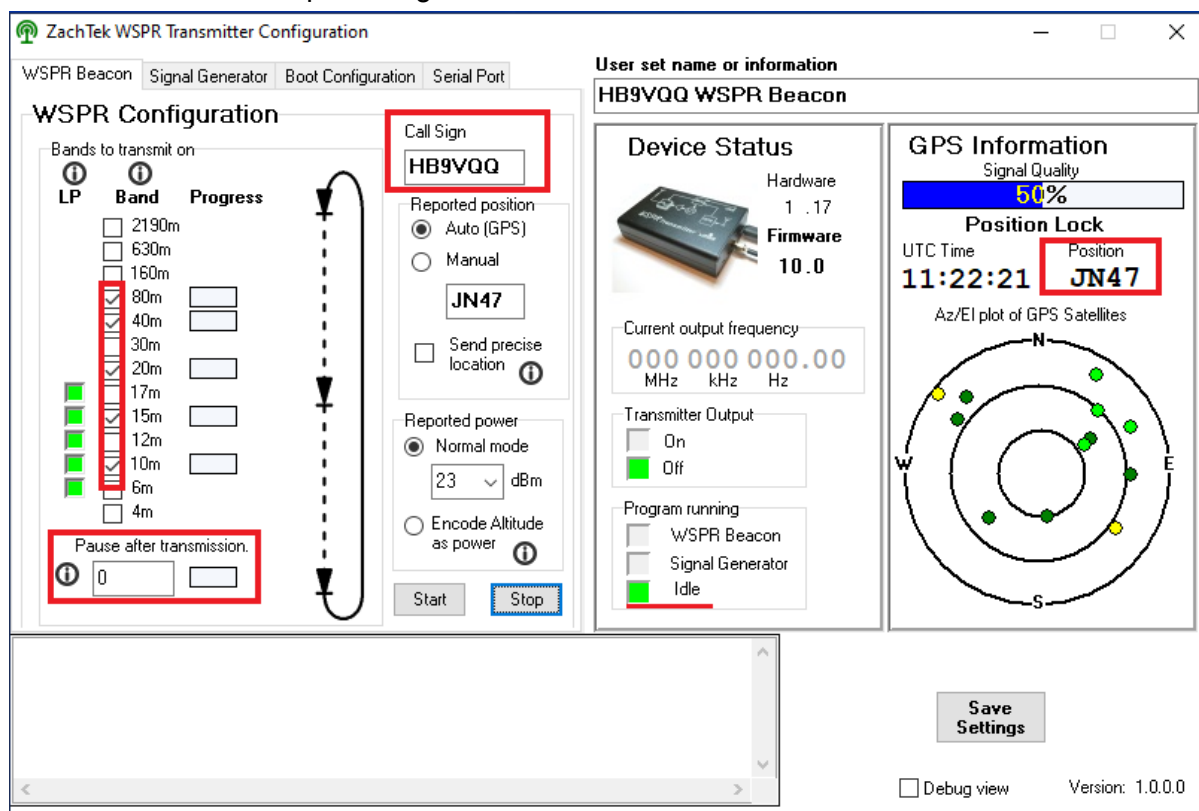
ZachTek WSPR Transmitter Configuration

WSPR Beacon | Signal Generator | Boot Configuration | Serial Port

WSPR Configuration

Bands to transmit on

LP Band Progress

2190m
630m
160m
80m
40m
30m
20m
17m
15m
12m
10m
6m
4m

Pause after transmission.

0

Call Sign

HB9VQQ

Reported position

Auto (GPS)

Manual

JN47

Send precise location

Reported power

Normal mode

23 dBm

Encode Altitude as power

Start Stop

User set name or information

HB9VQQ WSPR Beacon

Device Status

Hardware
1 .17
Firmware
10.0

Current output frequency

000 000 000.00
MHz kHz Hz

Transmitter Output
On
Off

Program running
WSPR Beacon
Signal Generator
Idle

GPS Information

Signal Quality

50%

Position Lock

UTC Time
11:22:21

Position
JN47

Az/El plot of GPS Satellites

N
W
E
S

Save Settings

Debug view

Version: 1.0.0.0